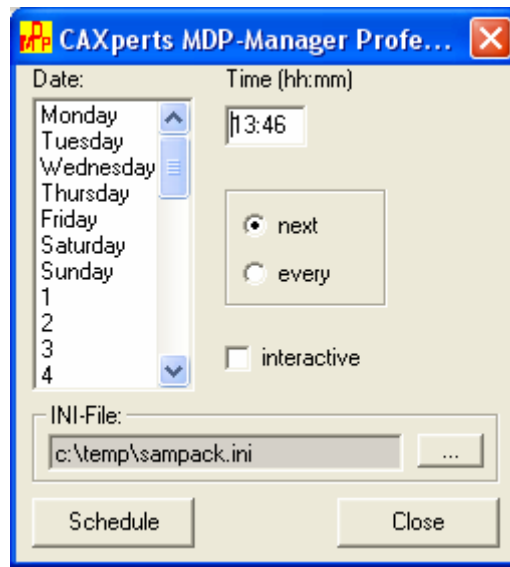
CAXperts MDP-Manager Profe...

Date:

Monday
Tuesday
Wednesday
Thursday
Friday
Saturday
Sunday
1
2
3
4

Time (hh:mm)

13:46

next

every

interactive

INI-File:

c:\temp\sampack.ini

...

Schedule

Close